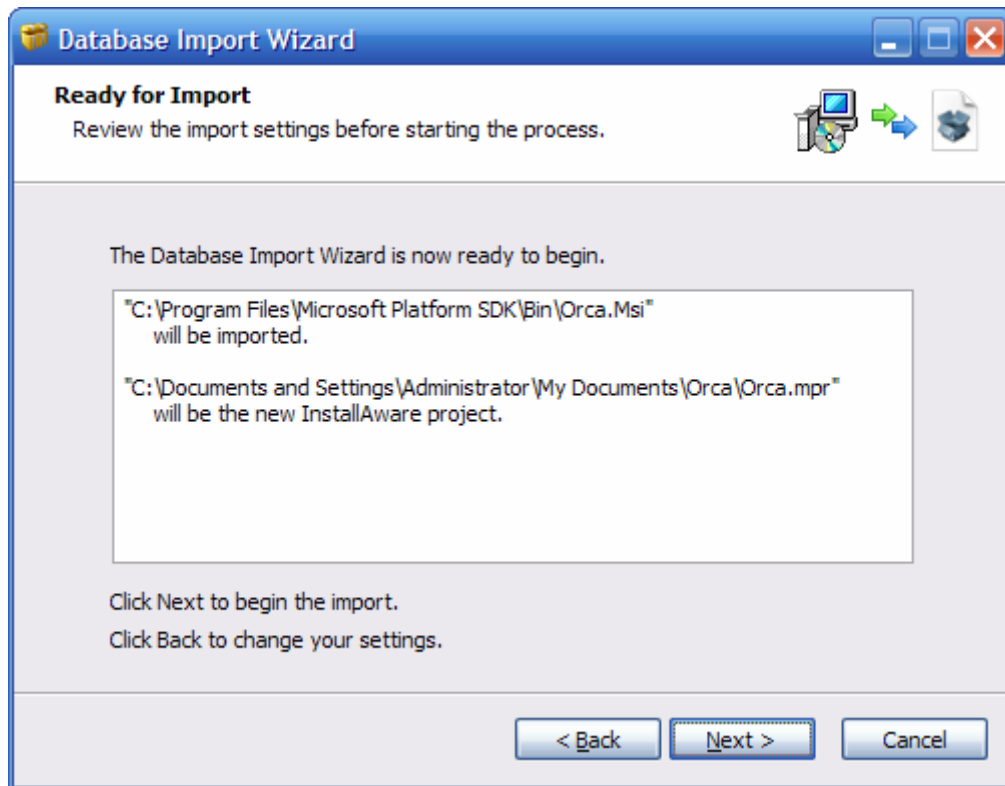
Database Import Wizard

Ready for Import

Review the import settings before starting the process.

The Database Import Wizard is now ready to begin.

"C:\Program Files\Microsoft Platform SDK\Bin\Orca.Msi"
will be imported.

"C:\Documents and Settings\Administrator\My Documents\Orca\Orca.mpr"
will be the new InstallAware project.

Click Next to begin the import.

Click Back to change your settings.

< Back

Next >

Cancel